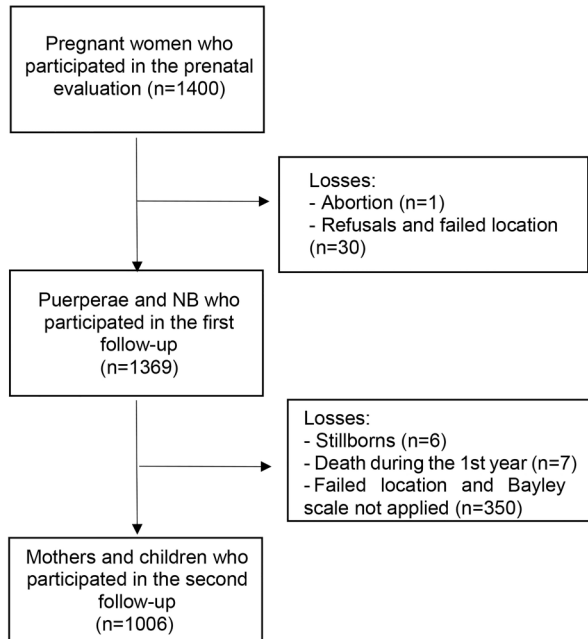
Pregnant women who participated in the prenatal evaluation (n=1400)

Losses:
- Abortion (n=1)
- Refusals and failed location (n=30)

Puerperae and NB who participated in the first follow-up (n=1369)

Losses:
- Stillborns (n=6)
- Death during the 1st year (n=7)
- Failed location and Bayley scale not applied (n=350)

Mothers and children who participated in the second follow-up (n=1006)